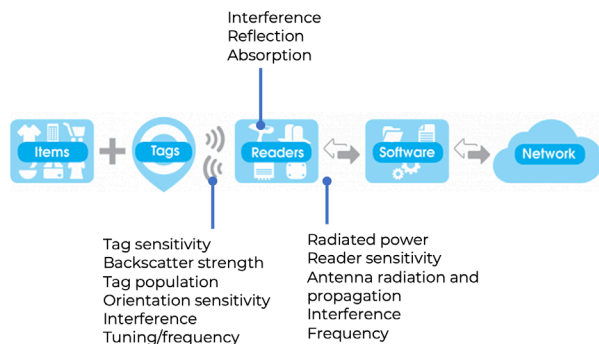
Interference
Reflection
Absorption

Items

Tags

Readers

Software

Network

Tag sensitivity
Backscatter strength
Tag population
Orientation sensitivity
Interference
Tuning/frequency

Radiated power
Reader sensitivity
Antenna radiation and propagation
Interference
Frequency